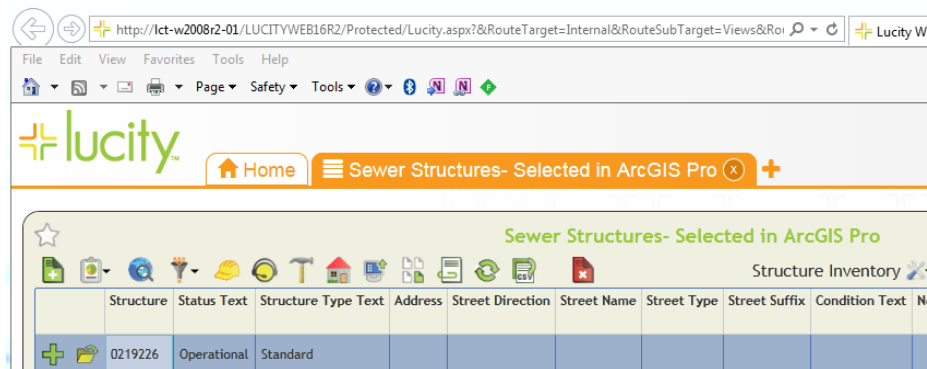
http://lct-w2008r2-01/LUCITYWEB16R2/Protected/Lucity.aspx?&RouteTarget=Internal&RouteSubTarget=Views&Ro

Lucity W

File Edit View Favorites Tools Help

Page ▾ Safety ▾ Tools ▾

lucity

Home

Sewer Structures- Selected in ArcGIS Pro

Sewer Structures- Selected in ArcGIS Pro

Structure Inventory

| Structure | Status Text | Structure Type Text | Address | Street Direction | Street Name | Street Type | Street Suffix | Condition Text | N |
|---|---|---|---|---|---|---|---|---|---|
| 0219226 | Operational | Standard | | | | | | | |